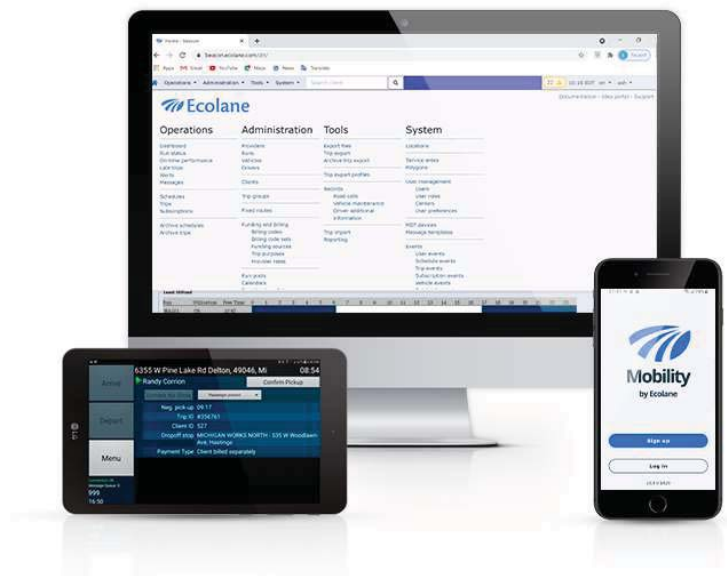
Ecolane

Operations
Dashboard
Run status
On-time performance
Late trips
Alerts
Messages

Schedules
Trips
Subscriptions

Archive schedules
Archive trips

Administration
Providers
Runs
Vehicles
Drivers

Clients

Trip groups

Fixed routes

Funding and billing
Billing codes
Billing code sets
Funding sources
Trip purposes
Provider rates

Run pools
Calendars

Tools
Export files
Trip export
Archive trip export

Trip export profiles

Records
Road calls
Vehicle maintenance
Driver additional information

Trip import
Reporting

System
Locations

Service areas
Polygons

User management
Users
User roles
Centers
User preferences

MDT devices
Message templates

Events
User events
Schedule events
Trip events
Subscription events
Vehicle events

Arrive
Depart
Menu
999
16:50

6355 W Pine Lake Rd Delton, 49046, Mi
08:54
Randy Corrion
Confirm Pickup
Req. pick-up: 09:17
Trip ID: #356761
Client ID: 527
Dropoff stop: MICHIGAN WORKS NORTH : 535 W Woodlawn Ave, Hastings
Payment Type: Client billed separately

Mobility
by Ecolane
Sign up
Log in